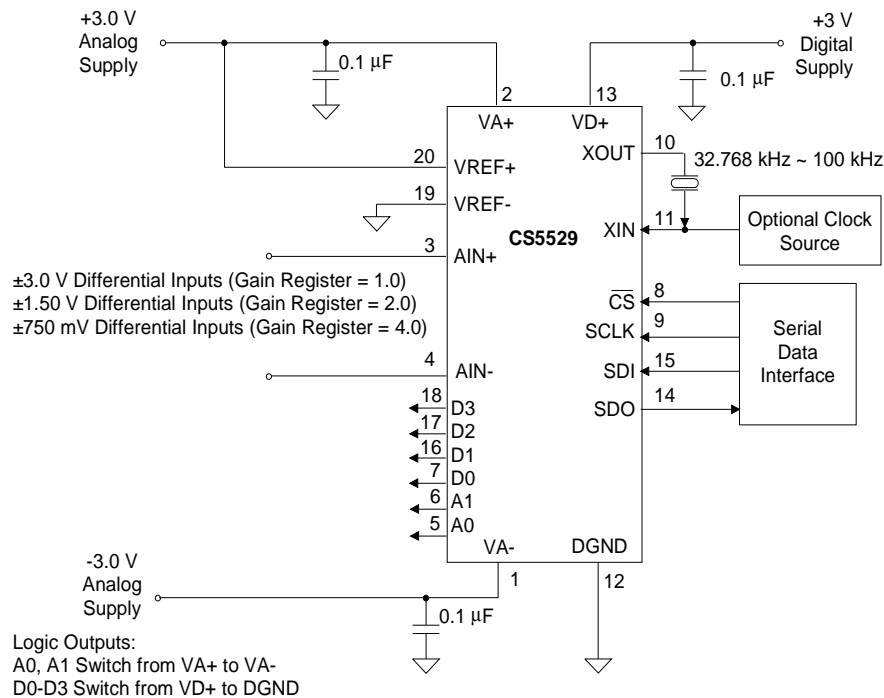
+3.0 V Analog Supply

0.1 µF

2

VA+

13

VD+

+3 V Digital Supply

0.1 µF

20

VREF+

10

XOUT

32.768 kHz ~ 100 kHz

19

VREF-

11

XIN

Optional Clock Source

3

AIN+

CS5529

±3.0 V Differential Inputs (Gain Register = 1.0)
±1.50 V Differential Inputs (Gain Register = 2.0)
±750 mV Differential Inputs (Gain Register = 4.0)

8

$\overline{CS}$

9

SCLK

Serial Data Interface

15

SDI

4

AIN-

14

SDO

18

D3

17

D2

16

D1

7

D0

6

A1

5

A0

VA-

DGND

-3.0 V Analog Supply

1

12

0.1 µF

Logic Outputs:
A0, A1 Switch from VA+ to VA-
D0-D3 Switch from VD+ to DGND